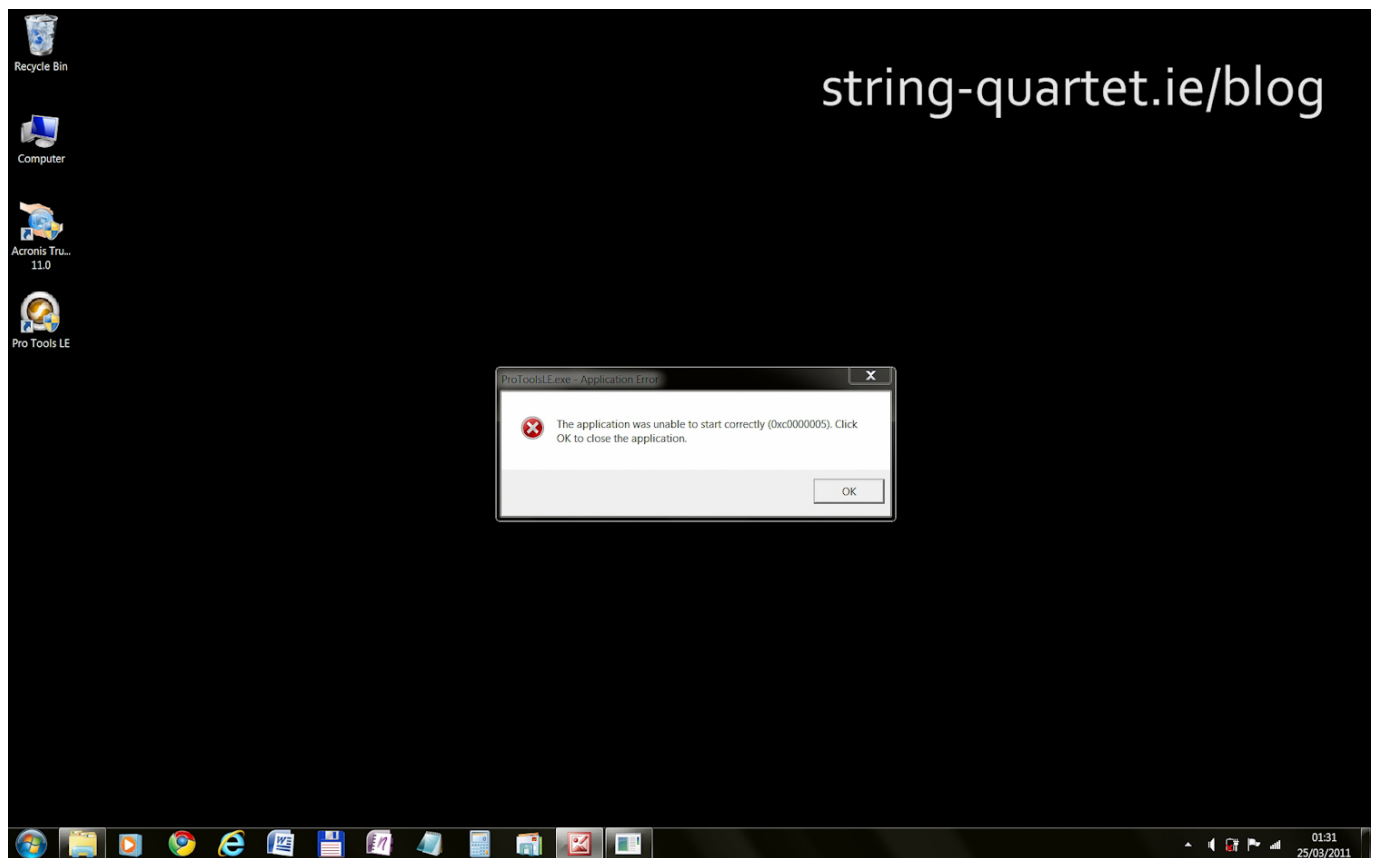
Recycle Bin

Computer

Acronis Tru... 11.0

Pro Tools LE

string-quartet.ie/blog

ProToolsLE.exe - Application Error

The application was unable to start correctly (0xc0000005). Click OK to close the application.

OK

01:31
25/03/2011